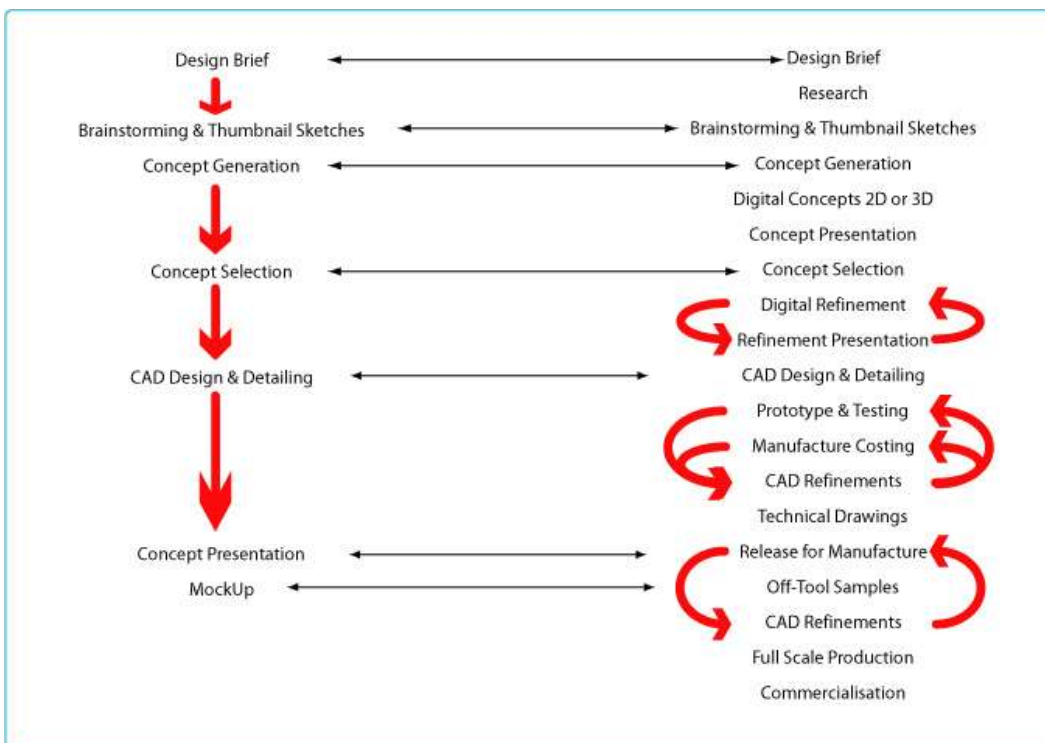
Design Brief
Brainstorming & Thumbnail Sketches
Concept Generation
Concept Selection
CAD Design & Detailing
Concept Presentation
MockUp

Design Brief
Research
Brainstorming & Thumbnail Sketches
Concept Generation
Digital Concepts 2D or 3D
Concept Presentation
Concept Selection
Digital Refinement
Refinement Presentation
CAD Design & Detailing
Prototype & Testing
Manufacture Costing
CAD Refinements
Technical Drawings
Release for Manufacture
Off-Tool Samples
CAD Refinements
Full Scale Production
Commercialisation